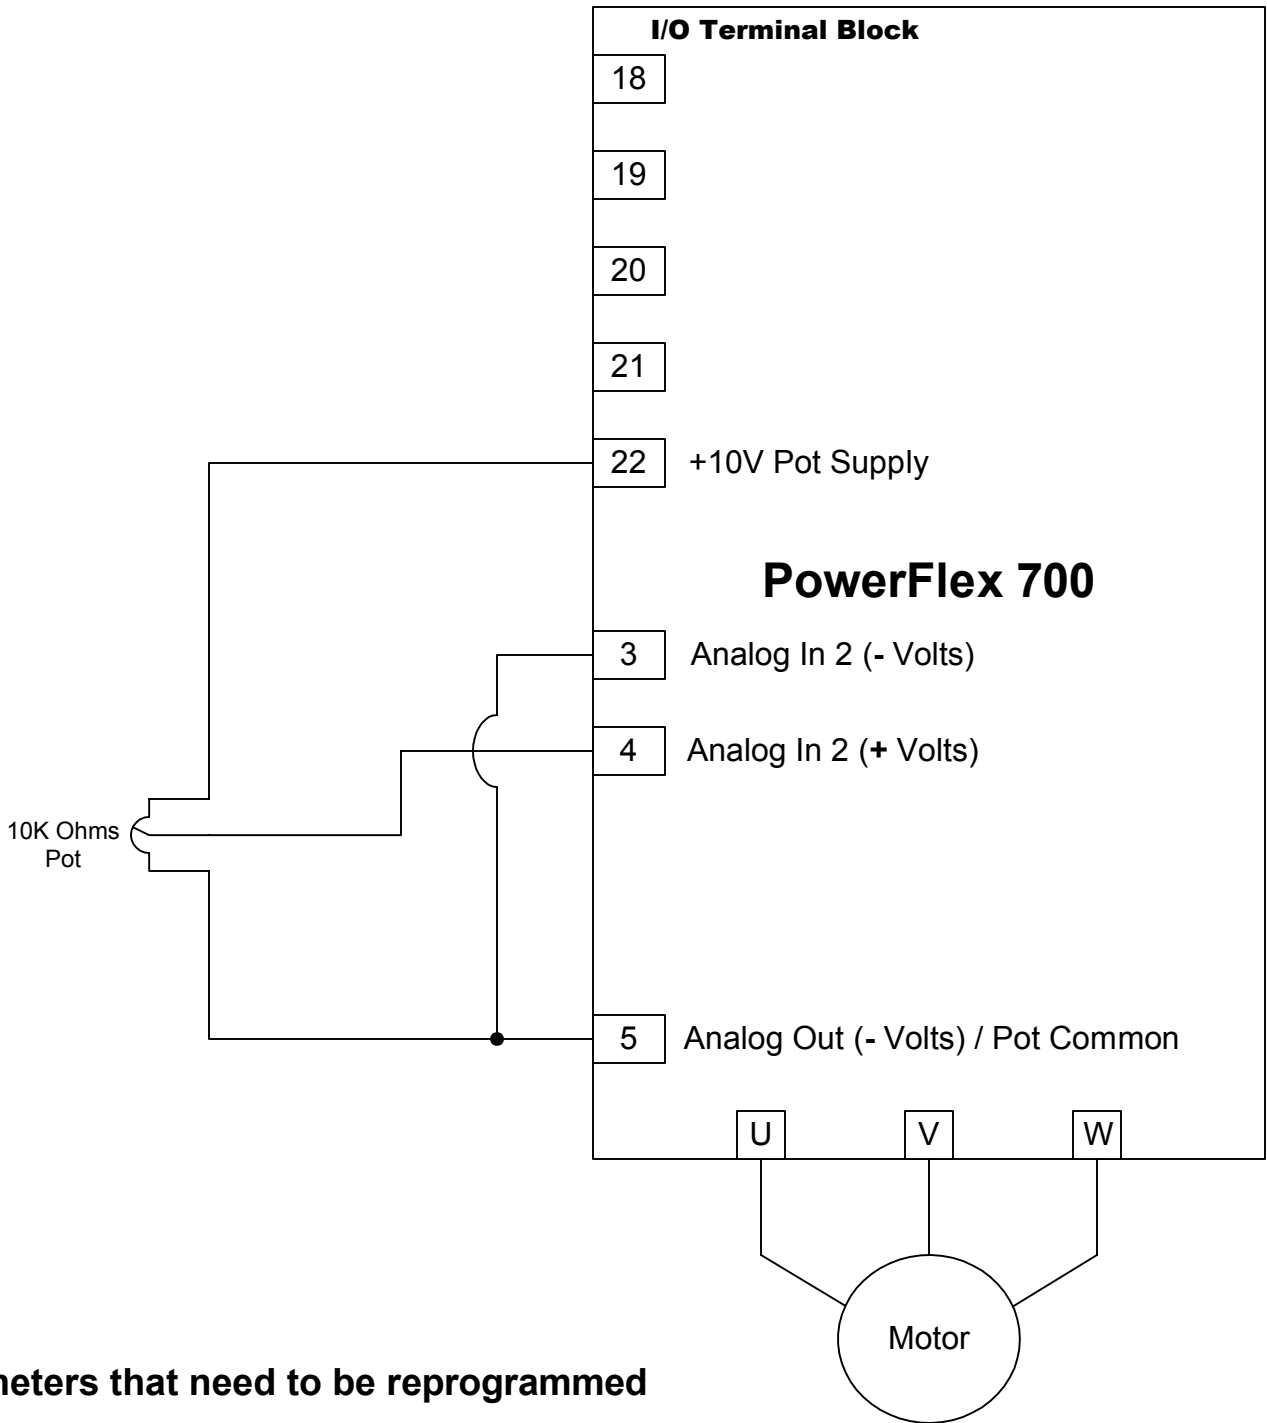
I/O Terminal Block

18

19

20

21

22 +10V Pot Supply

PowerFlex 700

3 Analog In 2 (- Volts)

4 Analog In 2 (+ Volts)

10K Ohms Pot

5 Analog Out (- Volts) / Pot Common

U

V

W

Motor

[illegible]neters that need to be reprogrammed